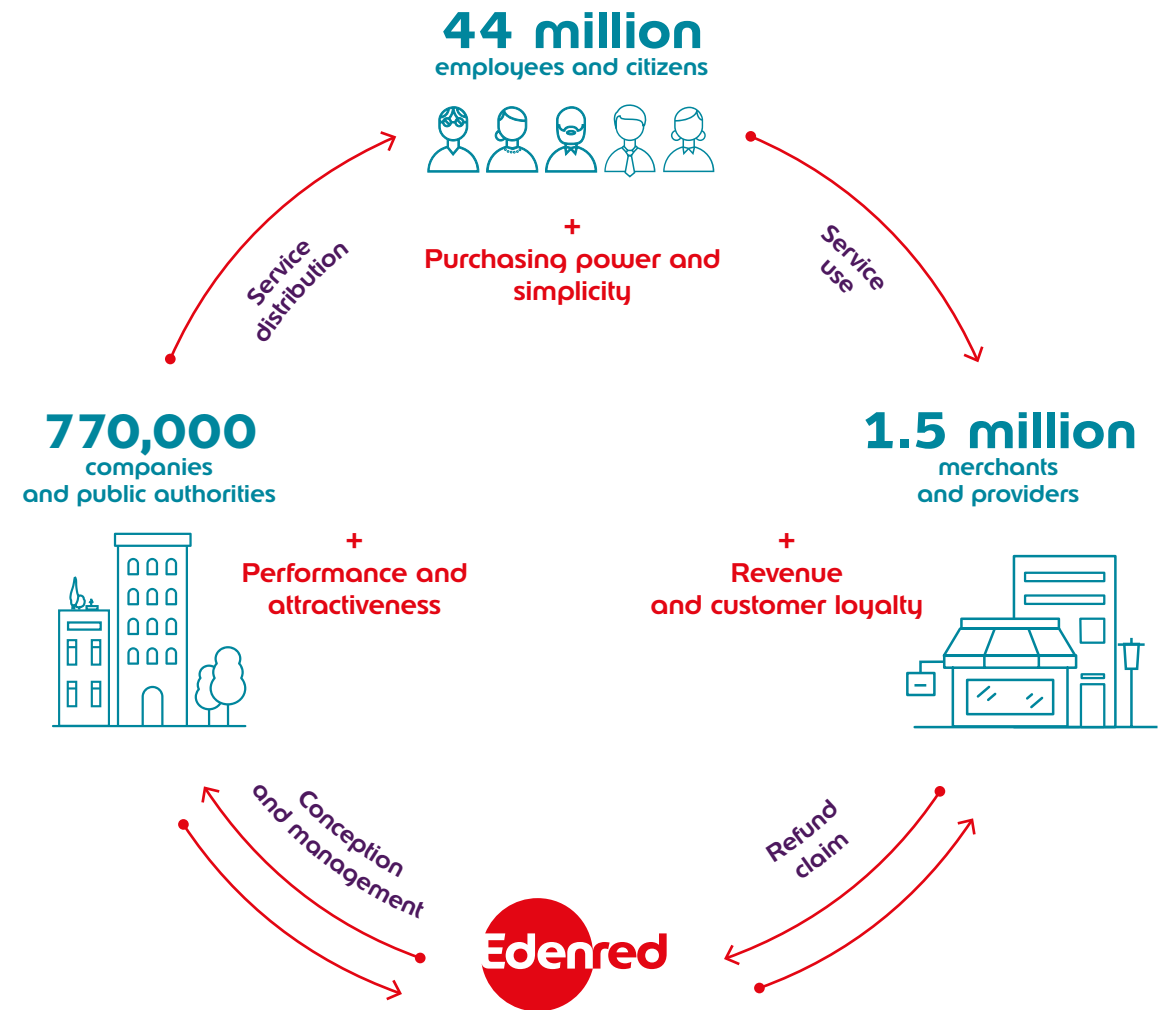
44 million
employees and citizens

+
Purchasing power and simplicity

Service distribution

Service use

770,000
companies and public authorities

+
Performance and attractiveness

1.5 million
merchants and providers

+
Revenue and customer loyalty

Conception and management

Refund claim

Edenred